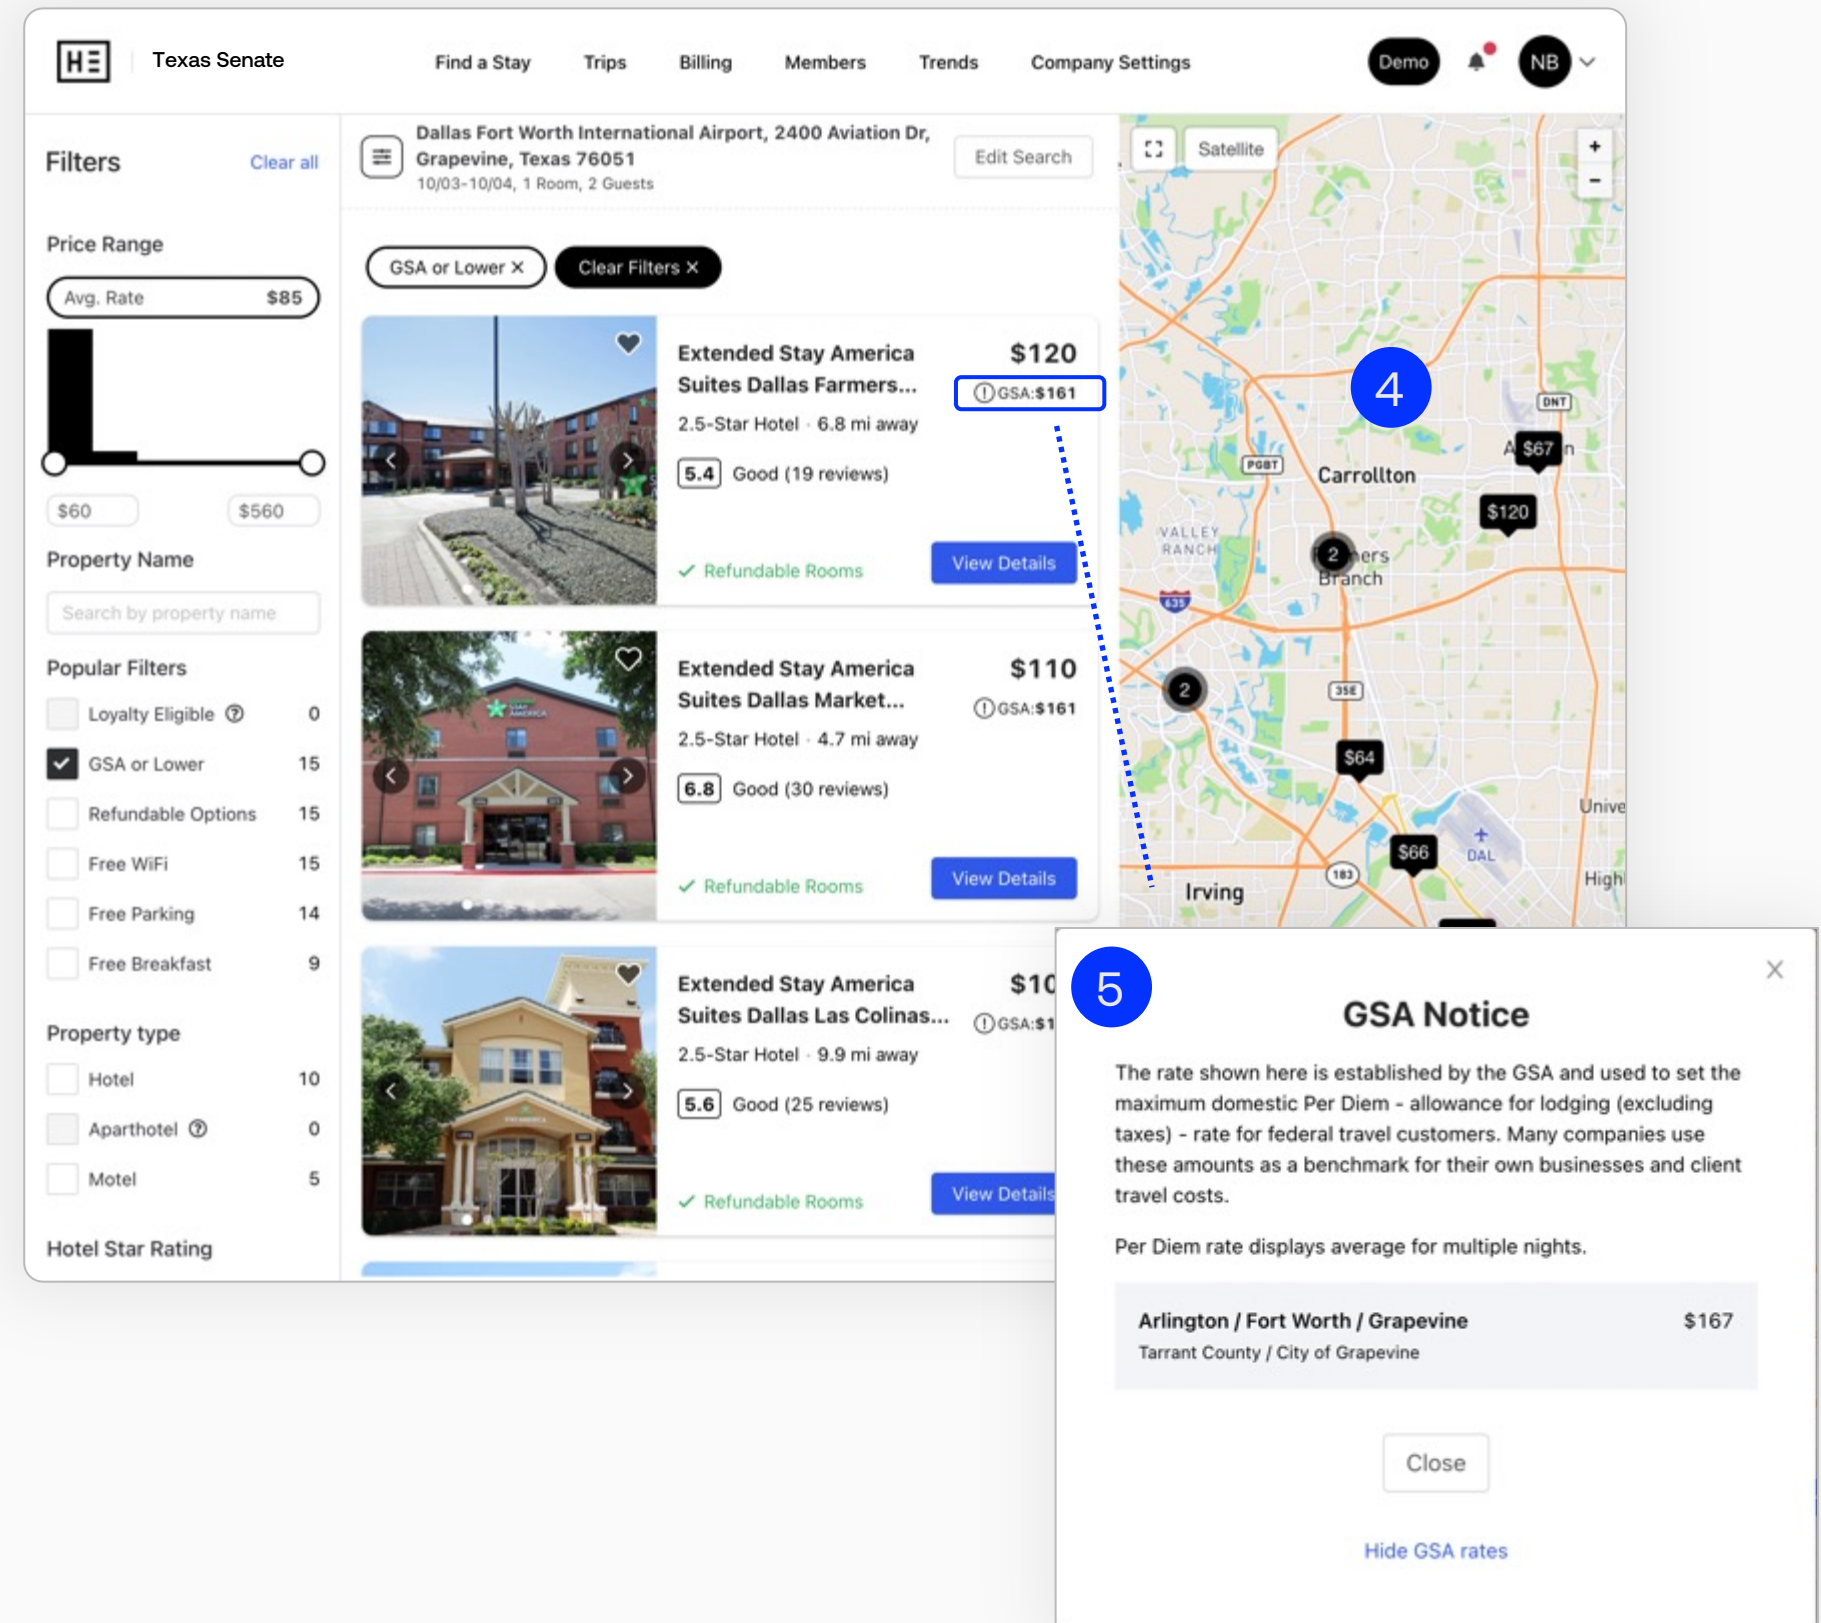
H E Texas Senate

Find a Stay Trips Billing Members Trends Company Settings Demo NB

Filters Clear all

Price Range

Avg. Rate $85

$60 $560

Property Name

Search by property name

Popular Filters

Loyalty Eligible 0

GSA or Lower 15

Refundable Options 15

Free WiFi 15

Free Parking 14

Free Breakfast 9

Property type

Hotel 10

Aparthotel 0

Motel 5

Hotel Star Rating

Dallas Fort Worth International Airport, 2400 Aviation Dr, Grapevine, Texas 76051
10/03-10/04, 1 Room, 2 Guests

Edit Search

GSA or Lower × Clear Filters ×

Extended Stay America Suites Dallas Farmers...
$120
GSA:$161
2.5-Star Hotel · 6.8 mi away
5.4 Good (19 reviews)
✓ Refundable Rooms
View Details

Extended Stay America Suites Dallas Market...
$110
GSA:$161
2.5-Star Hotel · 4.7 mi away
6.8 Good (30 reviews)
✓ Refundable Rooms
View Details

Extended Stay America Suites Dallas Las Colinas...
$10
GSA:$1
2.5-Star Hotel · 9.9 mi away
5.6 Good (25 reviews)
✓ Refundable Rooms
View Details

Satellite
+
-
4
DNT
$67
PGBT
Carrollton
$120
VALLEY RANCH
2
Farmers Branch
635
2
35E
$64
Unive
$66
DAL
183
Irving
High

5

GSA Notice

The rate shown here is established by the GSA and used to set the maximum domestic Per Diem - allowance for lodging (excluding taxes) - rate for federal travel customers. Many companies use these amounts as a benchmark for their own businesses and client travel costs.

Per Diem rate displays average for multiple nights.

| Arlington / Fort Worth / Grapevine<br>Tarrant County / City of Grapevine | $167 |
|---|---|

Close

Hide GSA rates